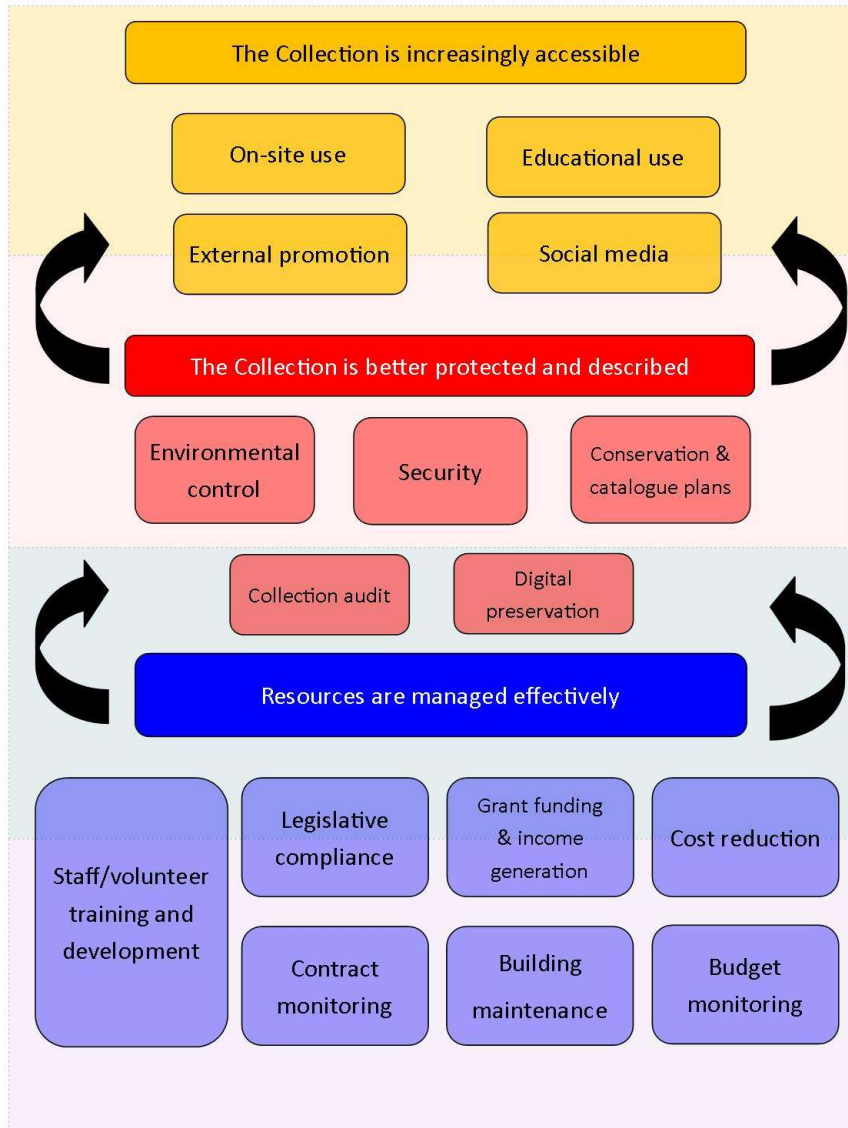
The Collection is increasingly accessible

On-site use

Educational use

External promotion

Social media

The Collection is better protected and described

Environmental control

Security

Conservation & catalogue plans

Collection audit

Digital preservation

Resources are managed effectively

Staff/volunteer training and development

Legislative compliance

Grant funding & income generation

Cost reduction

Contract monitoring

Building maintenance

Budget monitoring